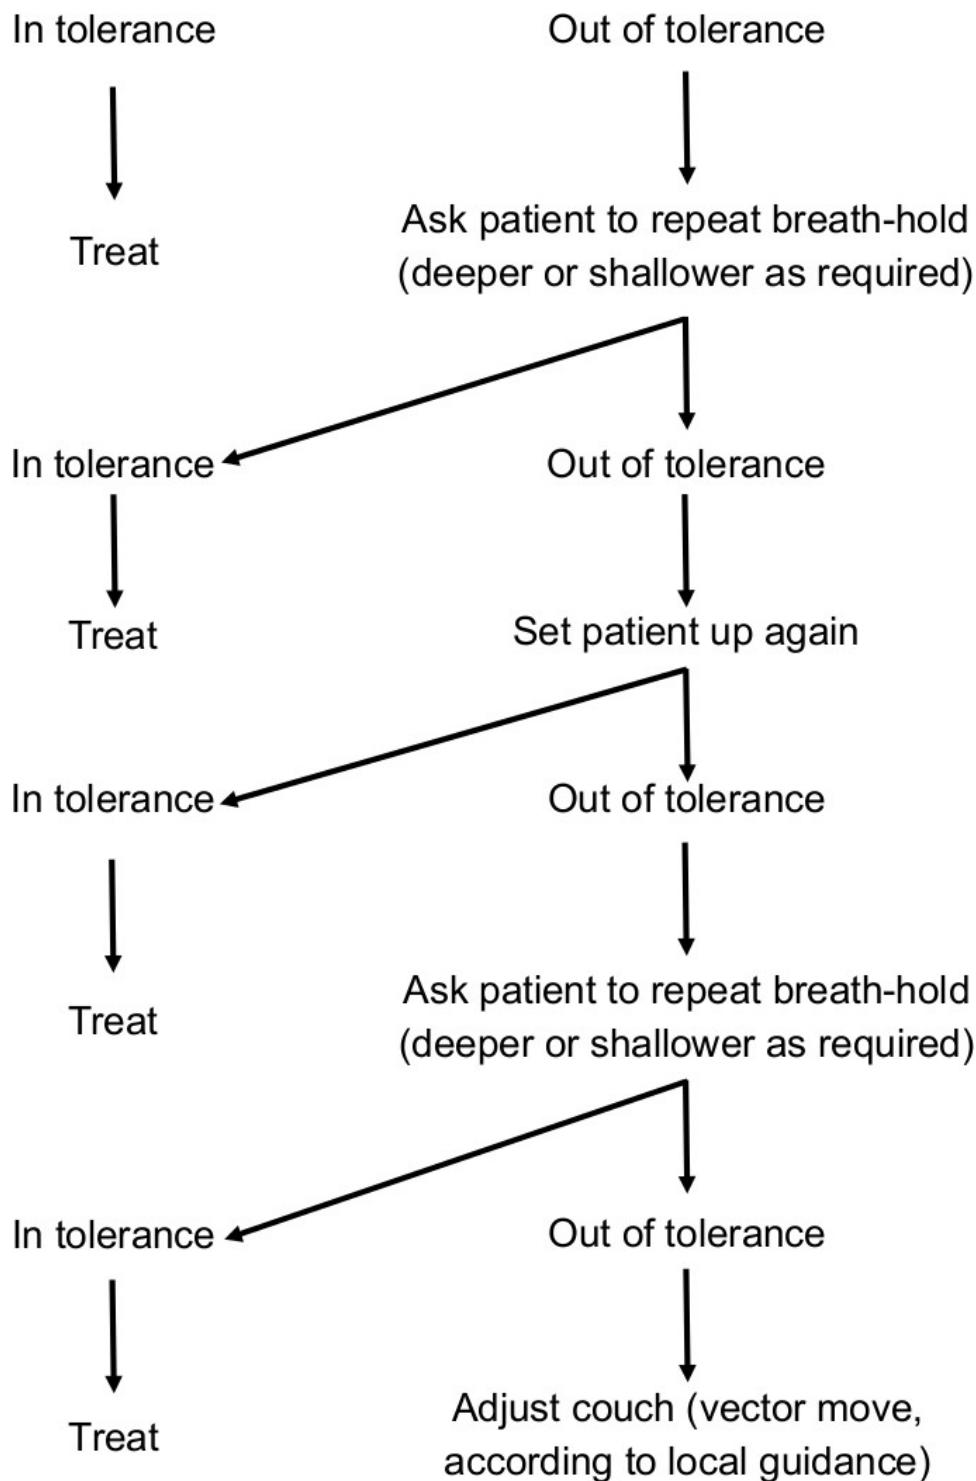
In tolerance

Out of tolerance

Treat

Ask patient to repeat breath-hold (deeper or shallower as required)

In tolerance

Out of tolerance

Treat

Set patient up again

In tolerance

Out of tolerance

Treat

Ask patient to repeat breath-hold (deeper or shallower as required)

In tolerance

Out of tolerance

Treat

Adjust couch (vector move, according to local guidance)